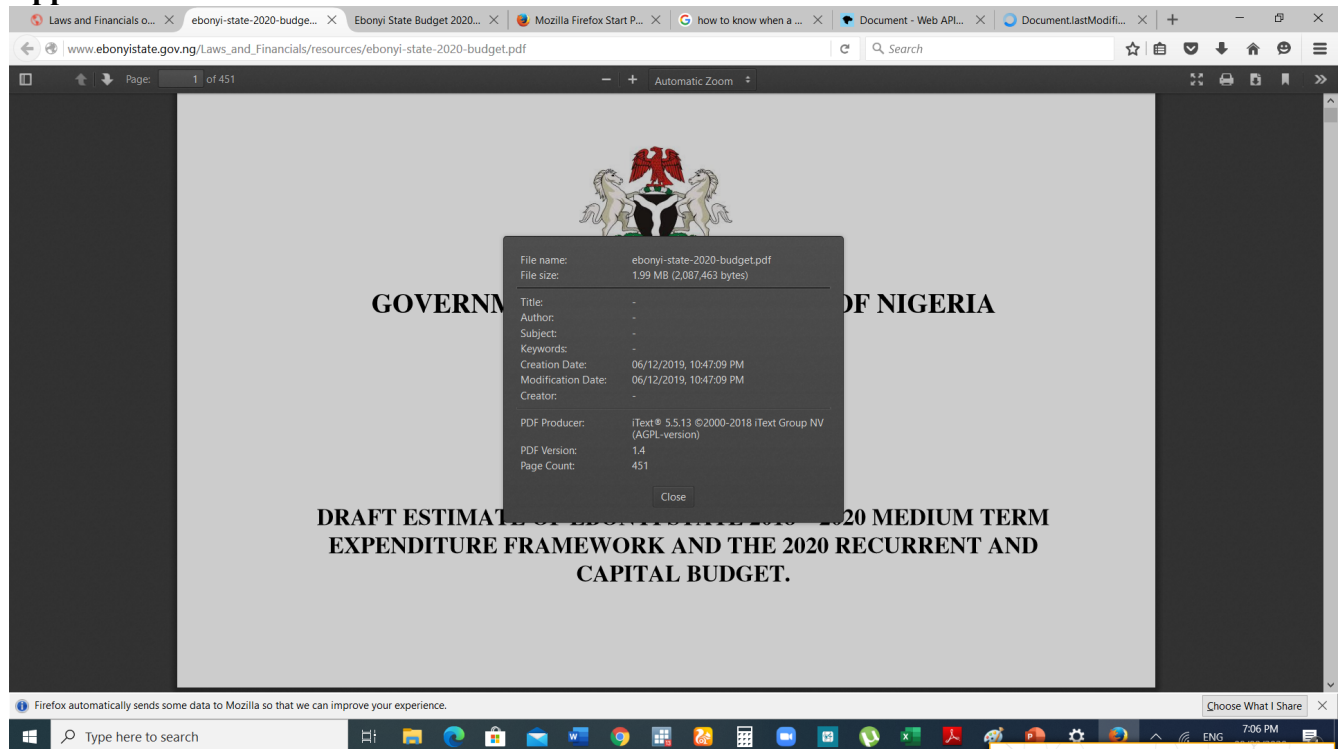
Laws and Financials o... ebonyi-state-2020-budge... Ebonyi State Budget 2020... Mozilla Firefox Start P... how to know when a ... Document - Web API... Document.lastModifi...

www.ebonyistate.gov.ng/Laws_and_Financials/resources/ebonyi-state-2020-budget.pdf

Search

Page: 1 of 451

Automatic Zoom

GOVERNM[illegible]OF NIGERIA

File name: ebonyi-state-2020-budget.pdf
File size: 1.99 MB (2,087,463 bytes)

Title: -
Author: -
Subject: -
Keywords: -
Creation Date: 06/12/2019, 10:47:09 PM
Modification Date: 06/12/2019, 10:47:09 PM
Creator: -

PDF Producer: iText® 5.5.13 ©2000-2018 iText Group NV (AGPL-version)
PDF Version: 1.4
Page Count: 451

Close

DRAFT ESTIMAT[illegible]2020 MEDIUM TERM EXPENDITURE FRAMEWORK AND THE 2020 RECURRENT AND CAPITAL BUDGET.

Firefox automatically sends some data to Mozilla so that we can improve your experience.

Choose What I Share

Type here to search

ENG

7:06 PM